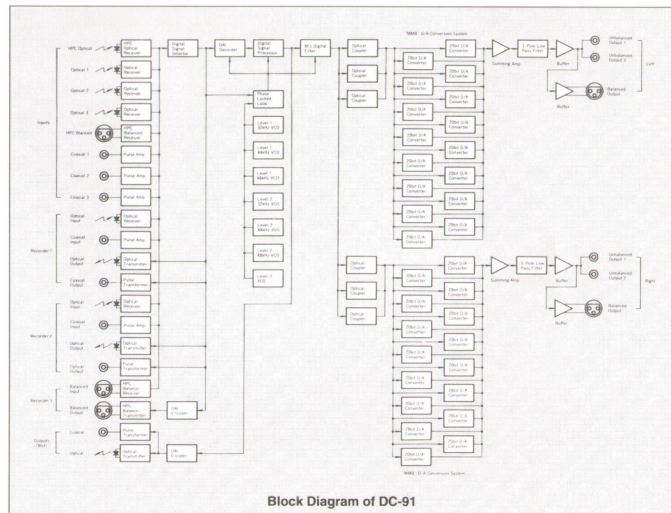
HPC Optical
Optical 1
Optical 2
Optical 3
HPC Balanced
Coaxial 1
Coaxial 2
Coaxial 3
Inputs

Optical Receiver
Optical Receiver
Optical Receiver
Optical Receiver
HPC Balanced Receiver
Pulse Amp
Pulse Amp
Pulse Amp

Optical Input
Coaxial Input
Optical Output
Coaxial Output
Recorder 1

Optical Receiver
Pulse Amp
Optical Transmitter
Pulse Transformer

Optical Input
Coaxial Input
Optical Output
Optical Output
Recorder 2

Optical Receiver
Pulse Amp
Optical Transmitter
Pulse Transformer

Balanced Input
Balanced Output
Recorder 3

HPC Balanced Receiver
HPC Balanced Transmitter
DAI Encoder

Coaxial
Optical
Outputs (Mon)

Pulse Transformer
Optical Transmitter
DAI Encoder

Digital Signal Selector
DAI Decoder
Digital Signal Processor
8F's Digital Filter

Phase Locked Loop
Level 1 32kHz VCO
Level 1 44kHz VCO
Level 1 48kHz VCO
Level 2 32kHz VCO
Level 2 44kHz VCO
Level 2 48kHz VCO
Level 3 VCO

MM3 D/A Conversion System
Optical Coupler
Optical Coupler
Optical Coupler
20bit D/A Converter
Summing Amp
3 Pole Low Pass Filter
Buffer
Buffer
Unbalanced Output 1
Unbalanced Output 2
Balanced Output
Left

Optical Coupler
Optical Coupler
Optical Coupler
20bit D/A Converter
Summing Amp
3 Pole Low Pass Filter
Buffer
Buffer
Unbalanced Output 1
Unbalanced Output 2
Balanced Output
Right
MM3 D/A Conversion System

Block Diagram of DC-91